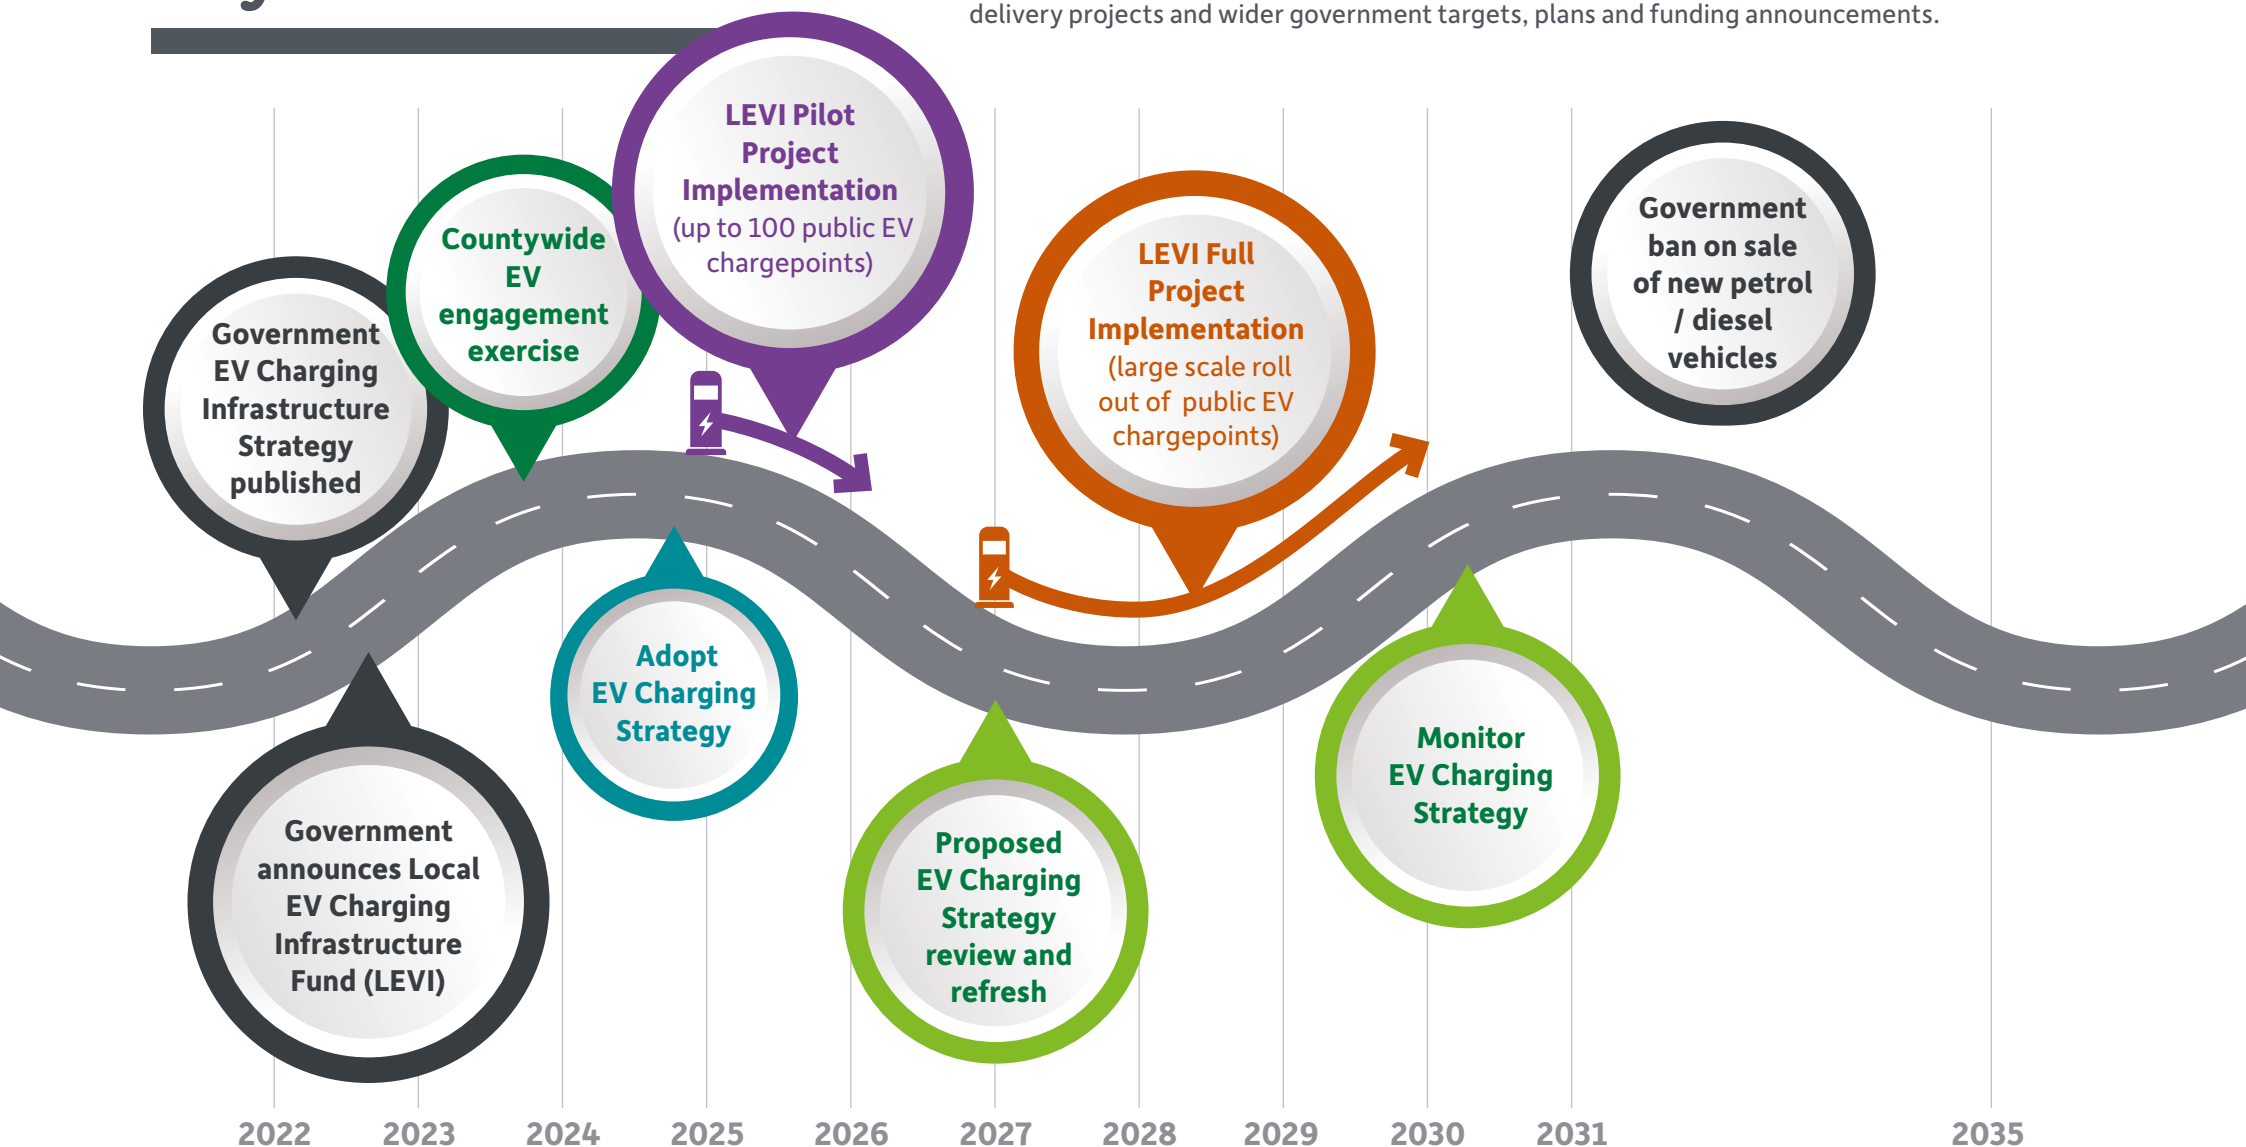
delivery projects and wider government targets, plans and funding announcements.

Government EV Charging Infrastructure Strategy published

Countywide EV engagement exercise

LEVI Pilot Project Implementation (up to 100 public EV chargepoints)

LEVI Full Project Implementation (large scale roll out of public EV chargepoints)

Government ban on sale of new petrol / diesel vehicles

Government announces Local EV Charging Infrastructure Fund (LEVI)

Adopt EV Charging Strategy

Proposed EV Charging Strategy review and refresh

Monitor EV Charging Strategy

2022 2023 2024 2025 2026 2027 2028 2029 2030 2031 2035